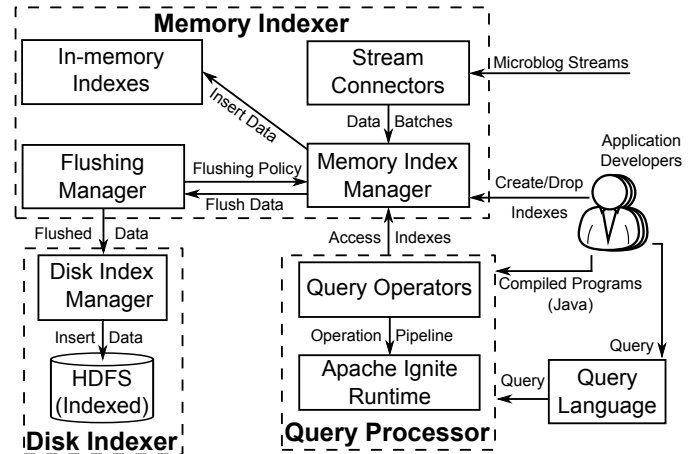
Memory Indexer

In-memory Indexes

Stream Connectors

Microblog Streams

Insert Data

Data Batches

Application Developers

Flushing Manager

Flushing Policy

Memory Index Manager

Create/Drop

Flush Data

Indexes

Flushed Data

Access Indexes

Disk Index Manager

Query Operators

Compiled Programs (Java)

Insert Data

Operation Pipeline

Query

HDFS (Indexed)

Apache Ignite Runtime

Query

Query Language

Disk Indexer

Query Processor